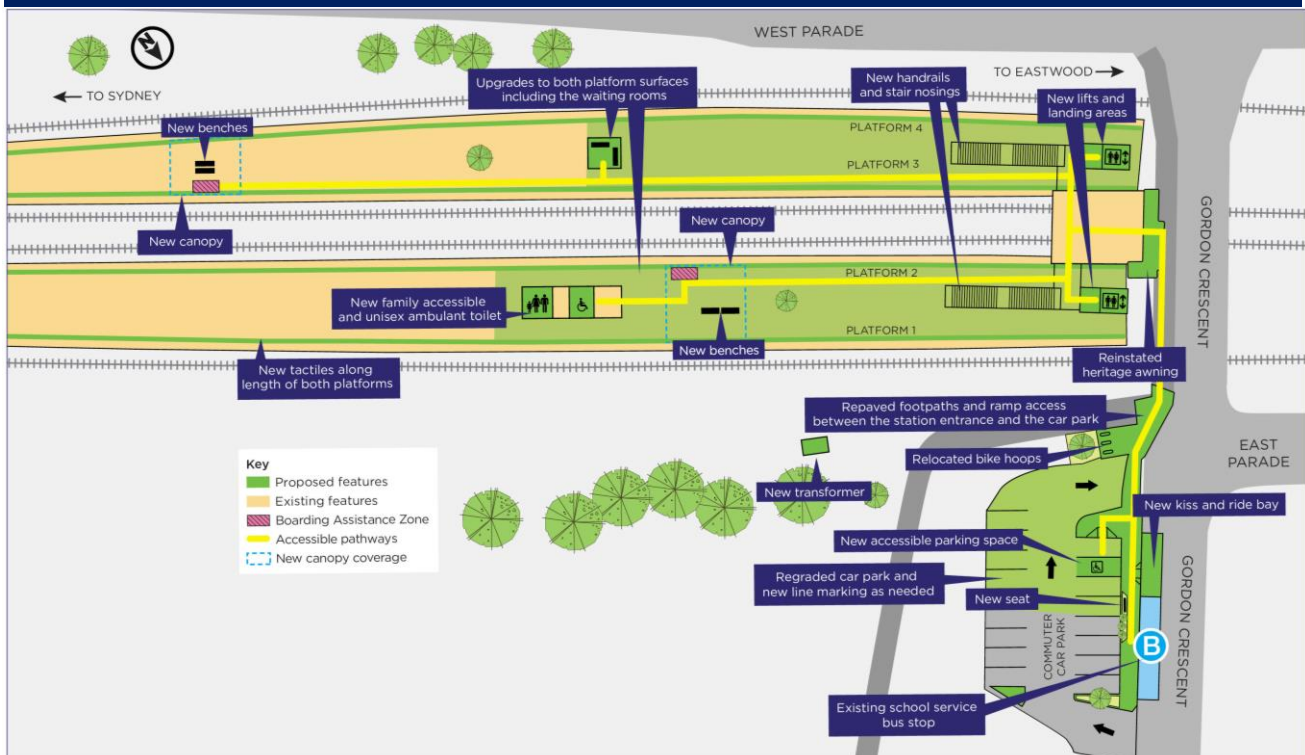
WEST PARADE

TO SYDNEY

TO EASTWOOD

Upgrades to both platform surfaces including the waiting rooms

New handrails and stair nosings

New lifts and landing areas

New benches

PLATFORM 4

PLATFORM 3

New canopy

New canopy

GORDON CRESCENT

PLATFORM 2

New family accessible and unisex ambulant toilet

PLATFORM 1

New benches

New tactiles along length of both platforms

Reinstated heritage awning

Repaved footpaths and ramp access between the station entrance and the car park

EAST PARADE

Key

Proposed features

Existing features

Boarding Assistance Zone

Accessible pathways

New canopy coverage

Relocated bike hoops

New transformer

New kiss and ride bay

New accessible parking space

Regraded car park and new line marking as needed

New seat

COMMUTER CAR PARK

GORDON CRESCENT

B

Existing school service bus stop